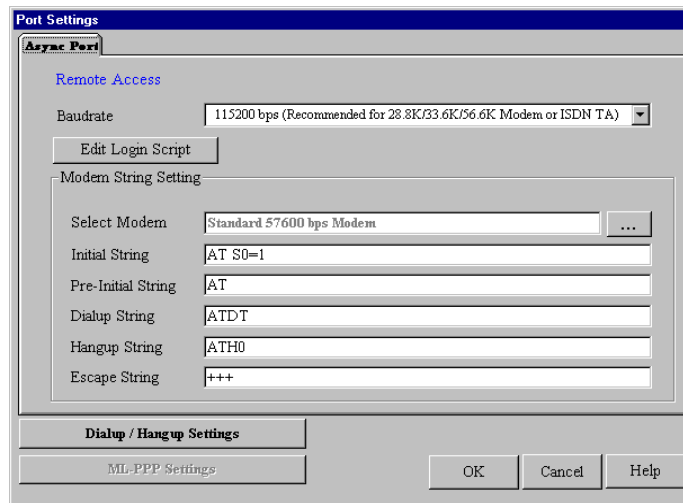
Port Settings

Async Port

Remote Access

Baudrate

115200 bps (Recommended for 28.8K/33.6K/56.6K Modem or ISDN TA)

Edit Login Script

Modem String Setting

Select Modem

Standard 57600 bps Modem

...

Initial String

AT S0=1

Pre-Initial String

AT

Dialup String

ATDT

Hangup String

ATH0

Escape String

+++

Dialup / Hangup Settings

ML-PPP Settings

OK

Cancel

Help